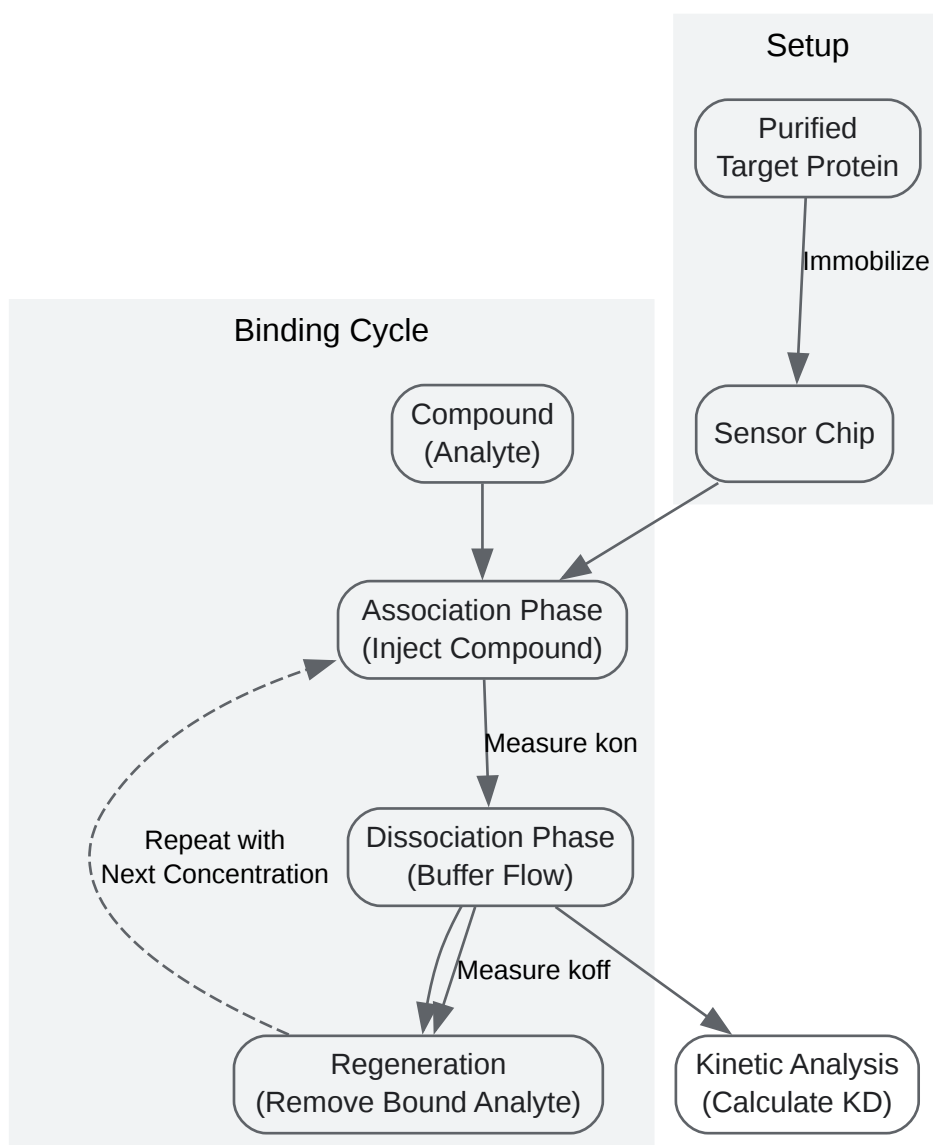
Setup

Purified Target Protein

Immobilize

Sensor Chip

Binding Cycle

Compound (Analyte)

Association Phase (Inject Compound)

Measure kon

Dissociation Phase (Buffer Flow)

Repeat with Next Concentration

Measure koff

Regeneration (Remove Bound Analyte)

Kinetic Analysis (Calculate KD)